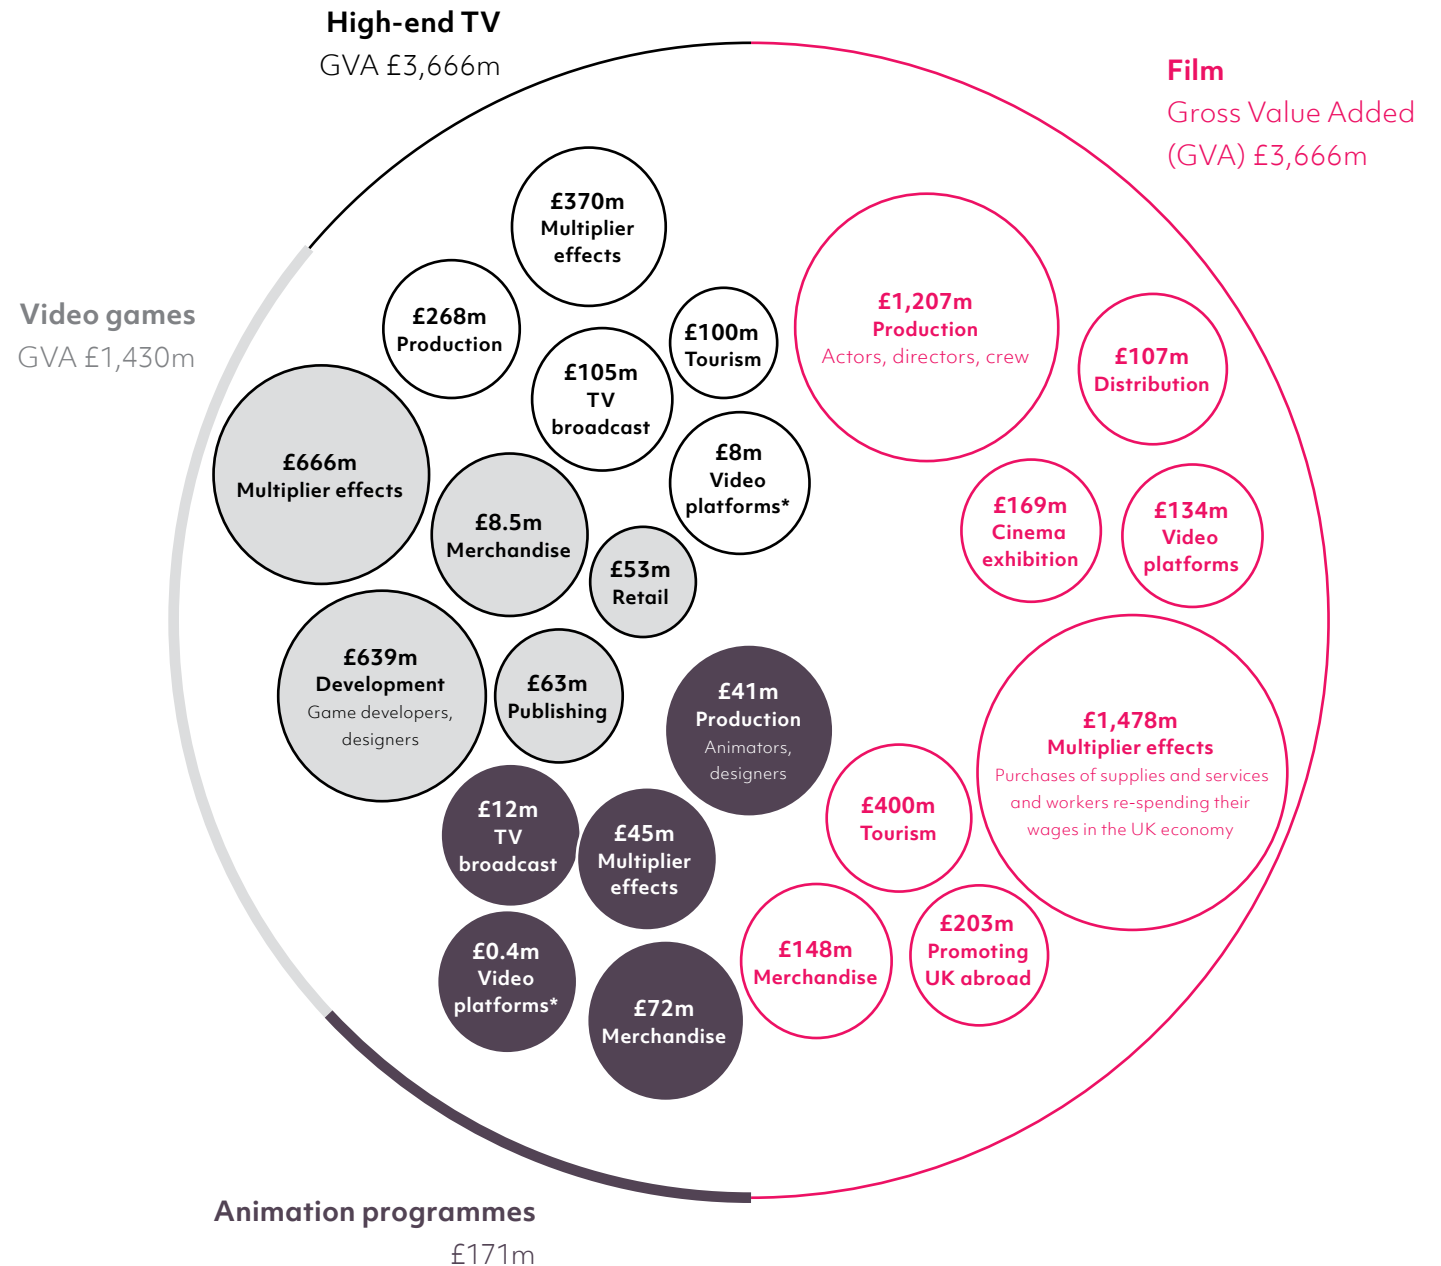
High-end TV
GVA £3,666m

Film
Gross Value Added (GVA) £3,666m

Video games
GVA £1,430m

£370m
Multiplier effects

£268m
Production

£100m
Tourism

£105m
TV broadcast

£1,207m
Production
Actors, directors, crew

£107m
Distribution

£666m
Multiplier effects

£8m
Video platforms*

£8.5m
Merchandise

£169m
Cinema exhibition

£134m
Video platforms

£53m
Retail

£639m
Development
Game developers, designers

£63m
Publishing

£41m
Production
Animators, designers

£1,478m
Multiplier effects
Purchases of supplies and services and workers re-spending their wages in the UK economy

£400m
Tourism

£12m
TV broadcast

£45m
Multiplier effects

£0.4m
Video platforms*

£148m
Merchandise

£203m
Promoting UK abroad

£72m
Merchandise

Animation programmes
£171m